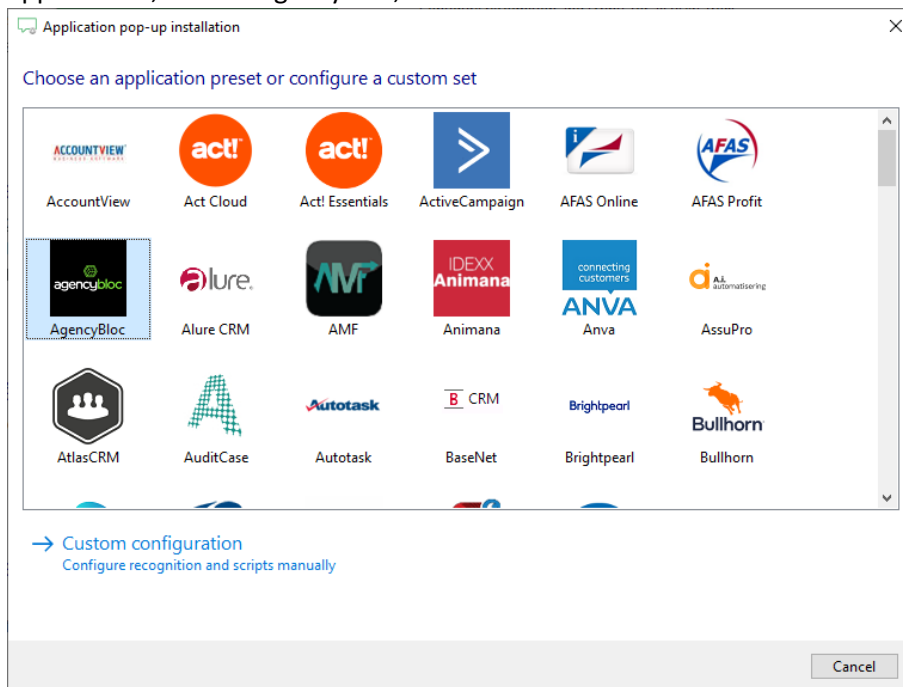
Application pop-up installation

Choose an application preset or configure a custom set

ACCOUNTVIEW
AccountView
act!
Act Cloud
act!
Act! Essentials
ActiveCampaign
AFAS Online
AFAS
AFAS Profit
agencybloc
AgencyBloc
alure.
Alure CRM
AMF
IDEXX Animana
Animana
connecting customers
ANVA
Anva
A.I. automatisering
AssuPro
AtlasCRM
AuditCase
Autotask
Autotask
B CRM
BaseNet
Brightpearl
Brightpearl
Bullhorn
Bullhorn

→ Custom configuration
Configure recognition and scripts manually

Cancel